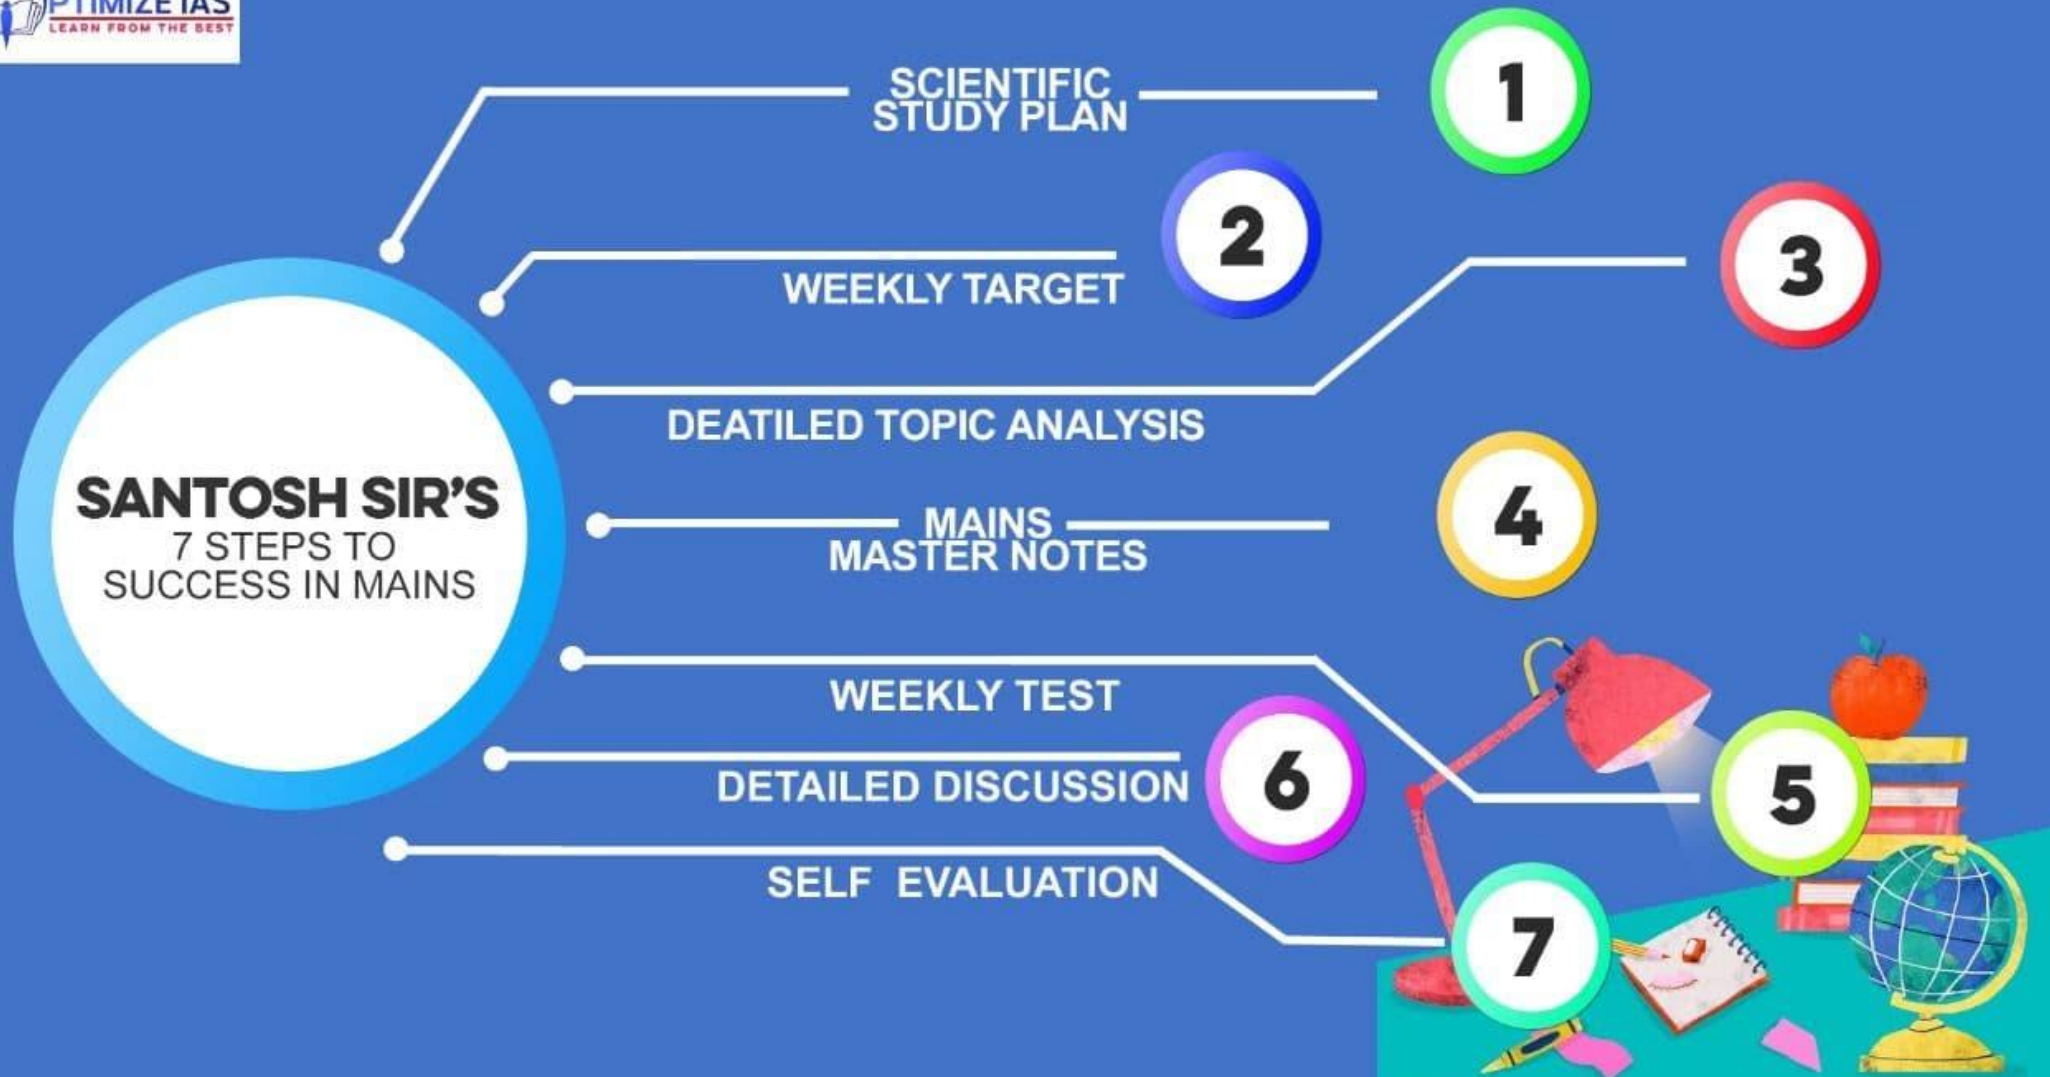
PTIMIZE IAS
LEARN FROM THE BEST

SANTOSH SIR'S
7 STEPS TO SUCCESS IN MAINS

1
SCIENTIFIC STUDY PLAN

2
WEEKLY TARGET

3
DEATILED TOPIC ANALYSIS

4
MAINS MASTER NOTES

5
WEEKLY TEST

6
DETAILED DISCUSSION

7
SELF EVALUATION